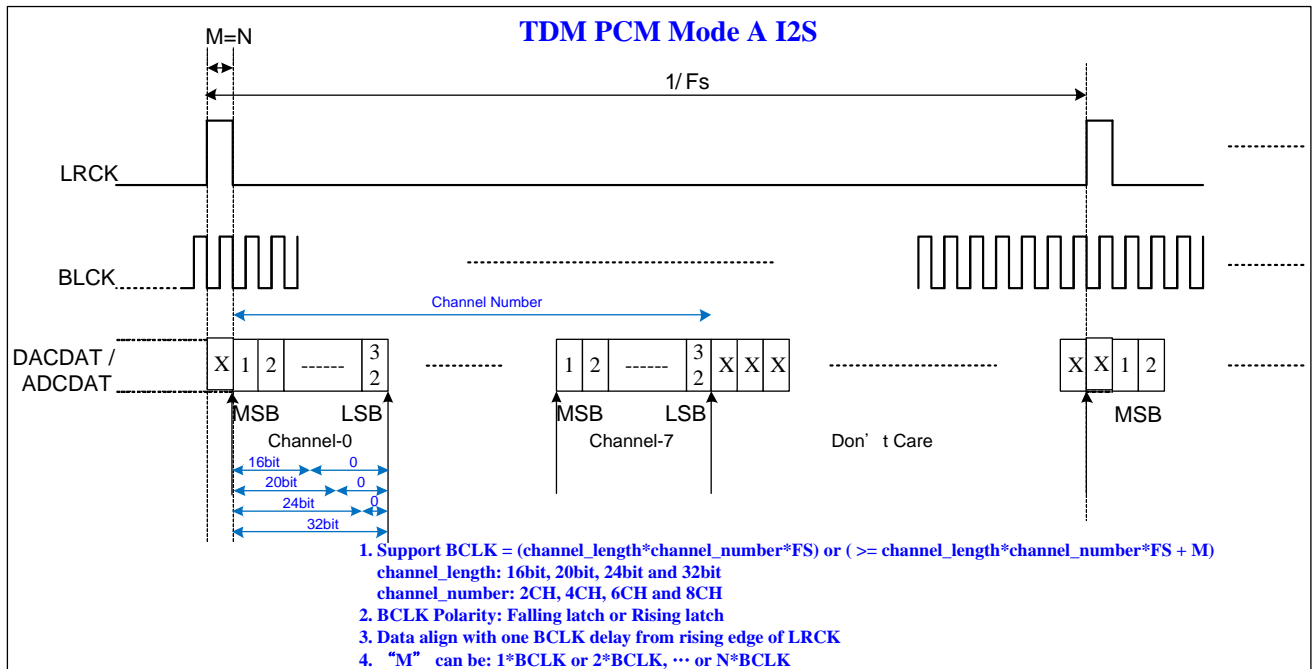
TDM PCM Mode A I2S

M=N

1/ Fs

LRCK

BLCK

Channel Number

DACDAT / ADCDAT

X 1 2 ------ 3 2

1 2 ------ 3 2 X X X

X X 1 2

MSB LSB

Channel-0

MSB LSB

Channel-7

Don’t Care

MSB

16bit 0

20bit 0

24bit 0

32bit

1. Support BCLK = (channel_length*channel_number*FS) or ( >= channel_length*channel_number*FS + M)
channel_length: 16bit, 20bit, 24bit and 32bit
channel_number: 2CH, 4CH, 6CH and 8CH
2. BCLK Polarity: Falling latch or Rising latch
3. Data align with one BCLK delay from rising edge of LRCK
4. “M” can be: 1*BCLK or 2*BCLK, … or N*BCLK